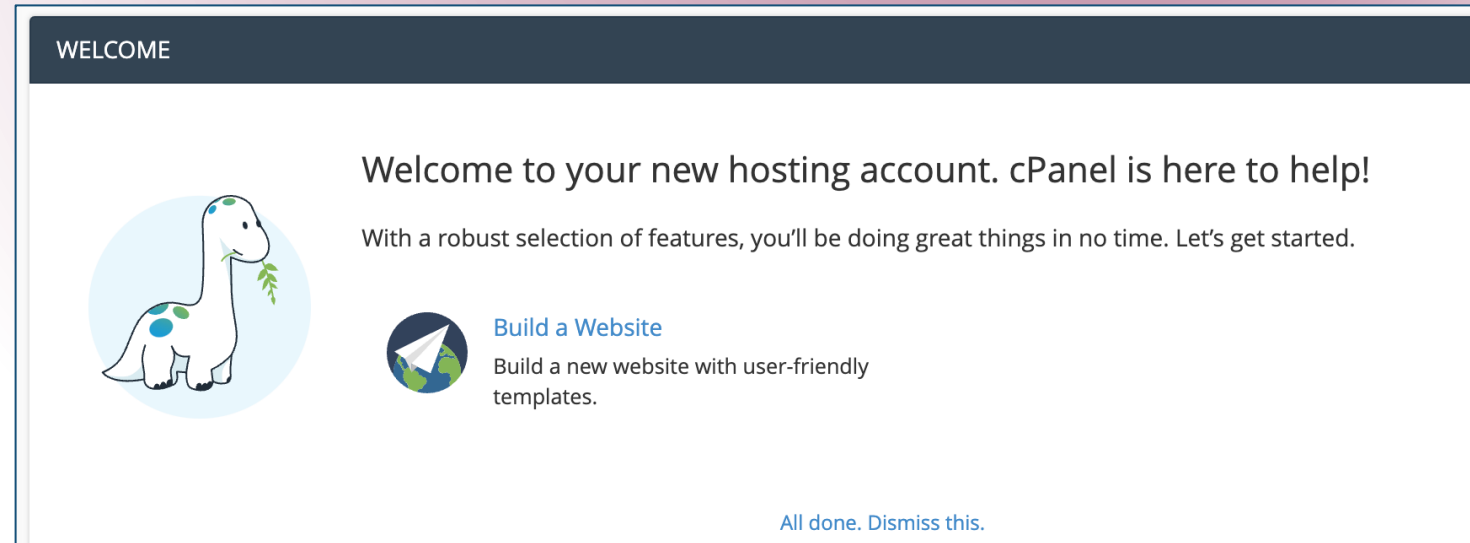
WELCOME

Welcome to your new hosting account. cPanel is here to help!

With a robust selection of features, you'll be doing great things in no time. Let's get started.

Build a Website

Build a new website with user-friendly templates.

All done. Dismiss this.